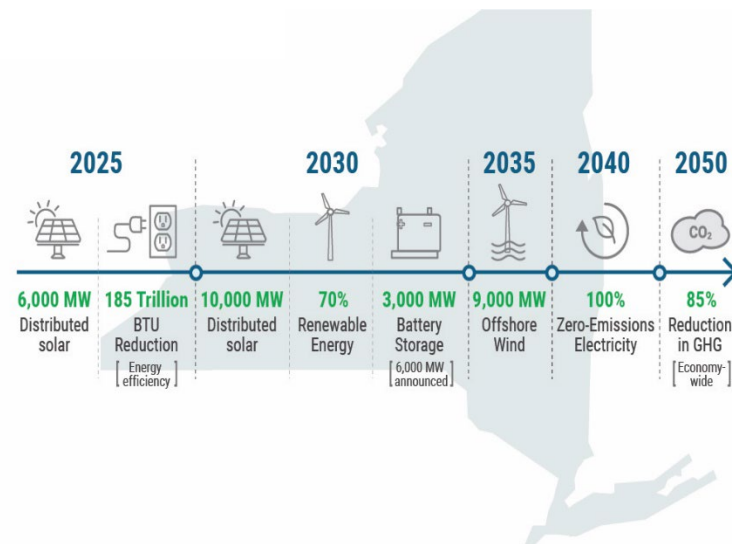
2025

2030

2035

2040

2050

$CO_2$

6,000 MW
Distributed solar

185 Trillion
BTU Reduction
[Energy efficiency]

10,000 MW
Distributed solar

70%
Renewable Energy

3,000 MW
Battery Storage
[6,000 MW announced]

9,000 MW
Offshore Wind

100%
Zero-Emissions Electricity

85%
Reduction in GHG
[Economy-wide]